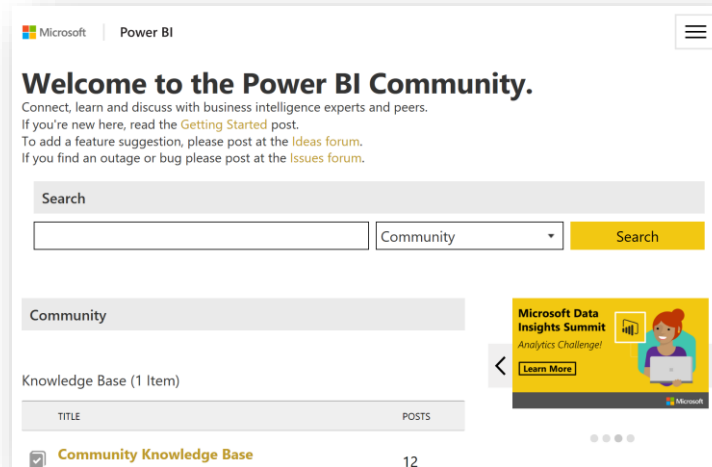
Microsoft | Power BI

Welcome to the Power BI Community.

Connect, learn and discuss with business intelligence experts and peers.
If you're new here, read the Getting Started post.
To add a feature suggestion, please post at the Ideas forum.
If you find an outage or bug please post at the Issues forum.

Search

Community

Search

Community

Microsoft Data Insights Summit
Analytics Challenge!
Learn More
Microsoft

Knowledge Base (1 Item)

| TITLE | POSTS |
|---|---|
| Community Knowledge Base | 12 |